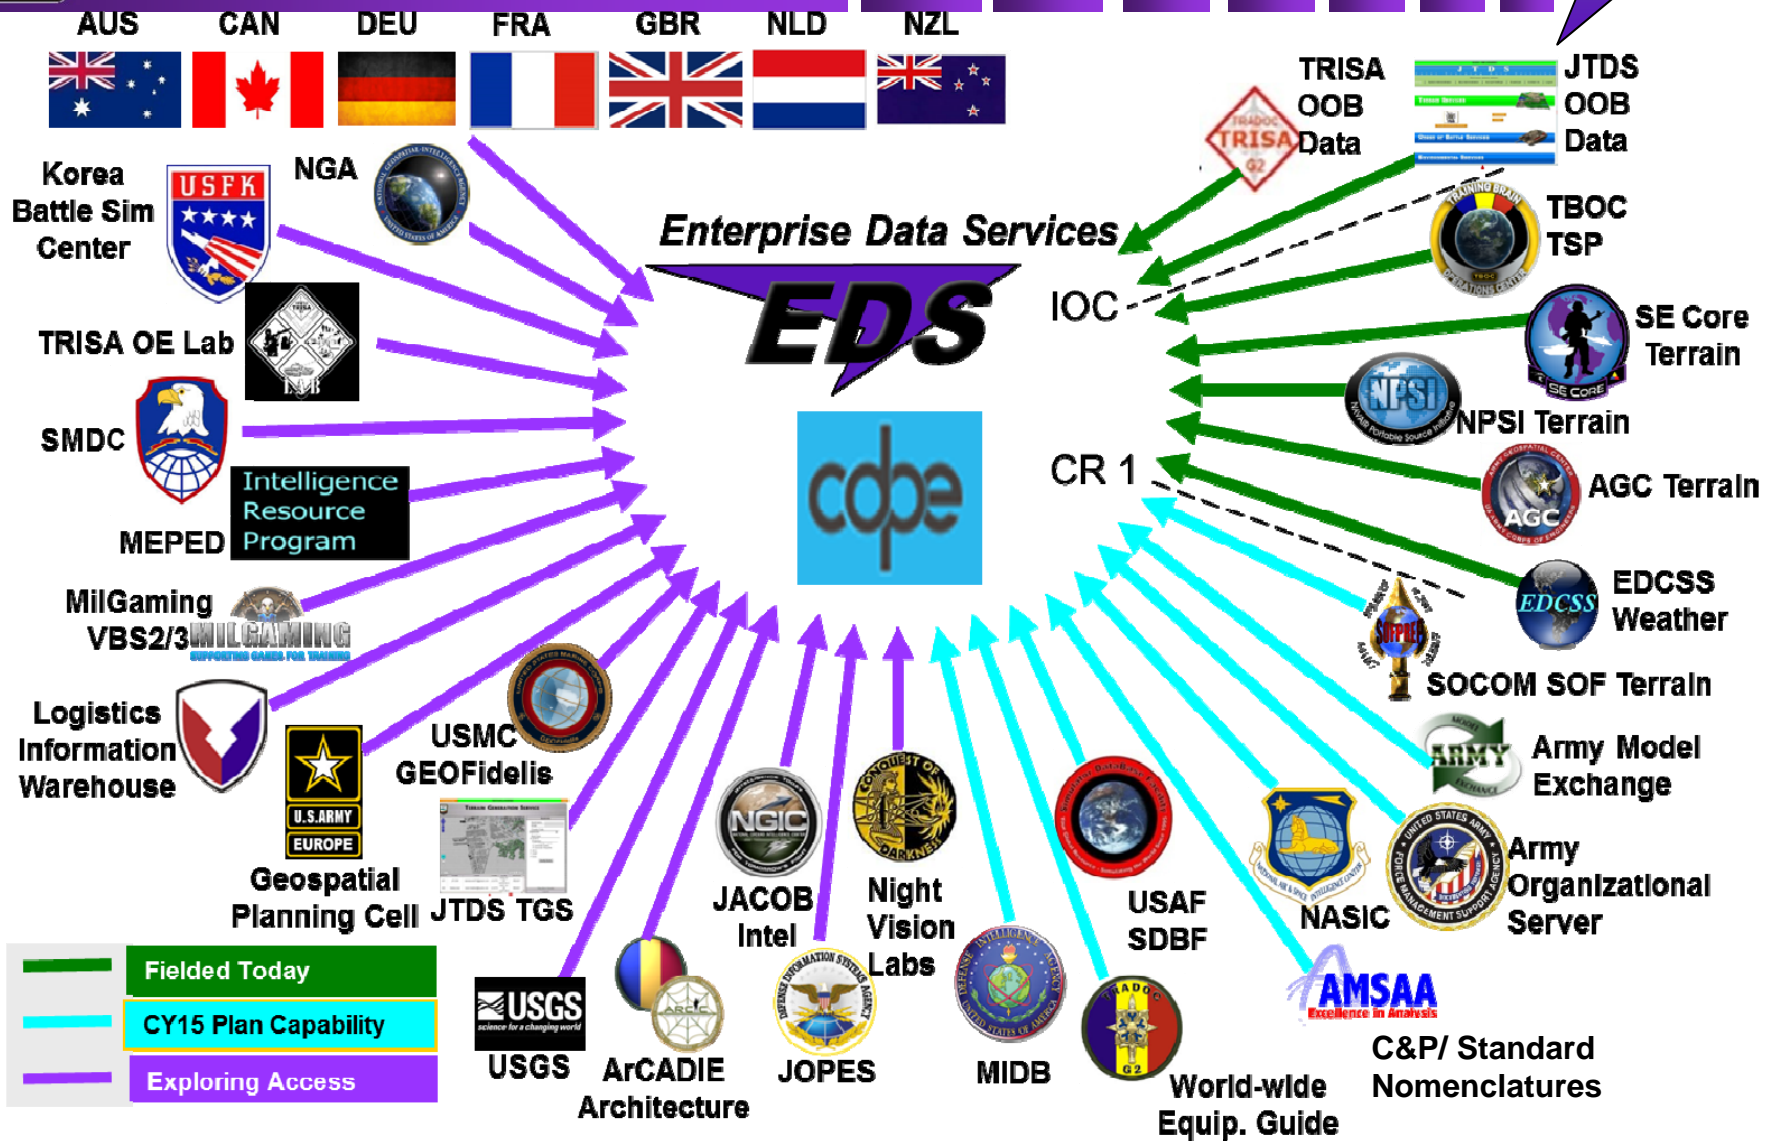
AUS CAN DEU FRA GBR NLD NZL

TRISA OOB Data

JTDS OOB Data

Enterprise Data Services

EDS

IOC

CR 1

cdbe

Korea Battle Sim Center

USFK

NGA

TRISA OE Lab

SMDC

Intelligence Resource Program

MEPED

MilGaming VBS2/3

MILGAMING

Logistics Information Warehouse

U.S. ARMY EUROPE

Geospatial Planning Cell

USMC GEOFidelis

JTDS TGS

USGS

ArCADIE Architecture

JACOB Intel

NGIC

JOPES

Night Vision Labs

MIDB

USAF SDBF

NASIC

World-wide Equip. Guide

AMSAA

C&P/ Standard Nomenclatures

Army Organizational Server

Army Model Exchange

SOCOM SOF Terrain

EDCSS Weather

AGC Terrain

NPSI Terrain

SE Core Terrain

TBOC TSP

Fielded Today

CY15 Plan Capability

Exploring Access